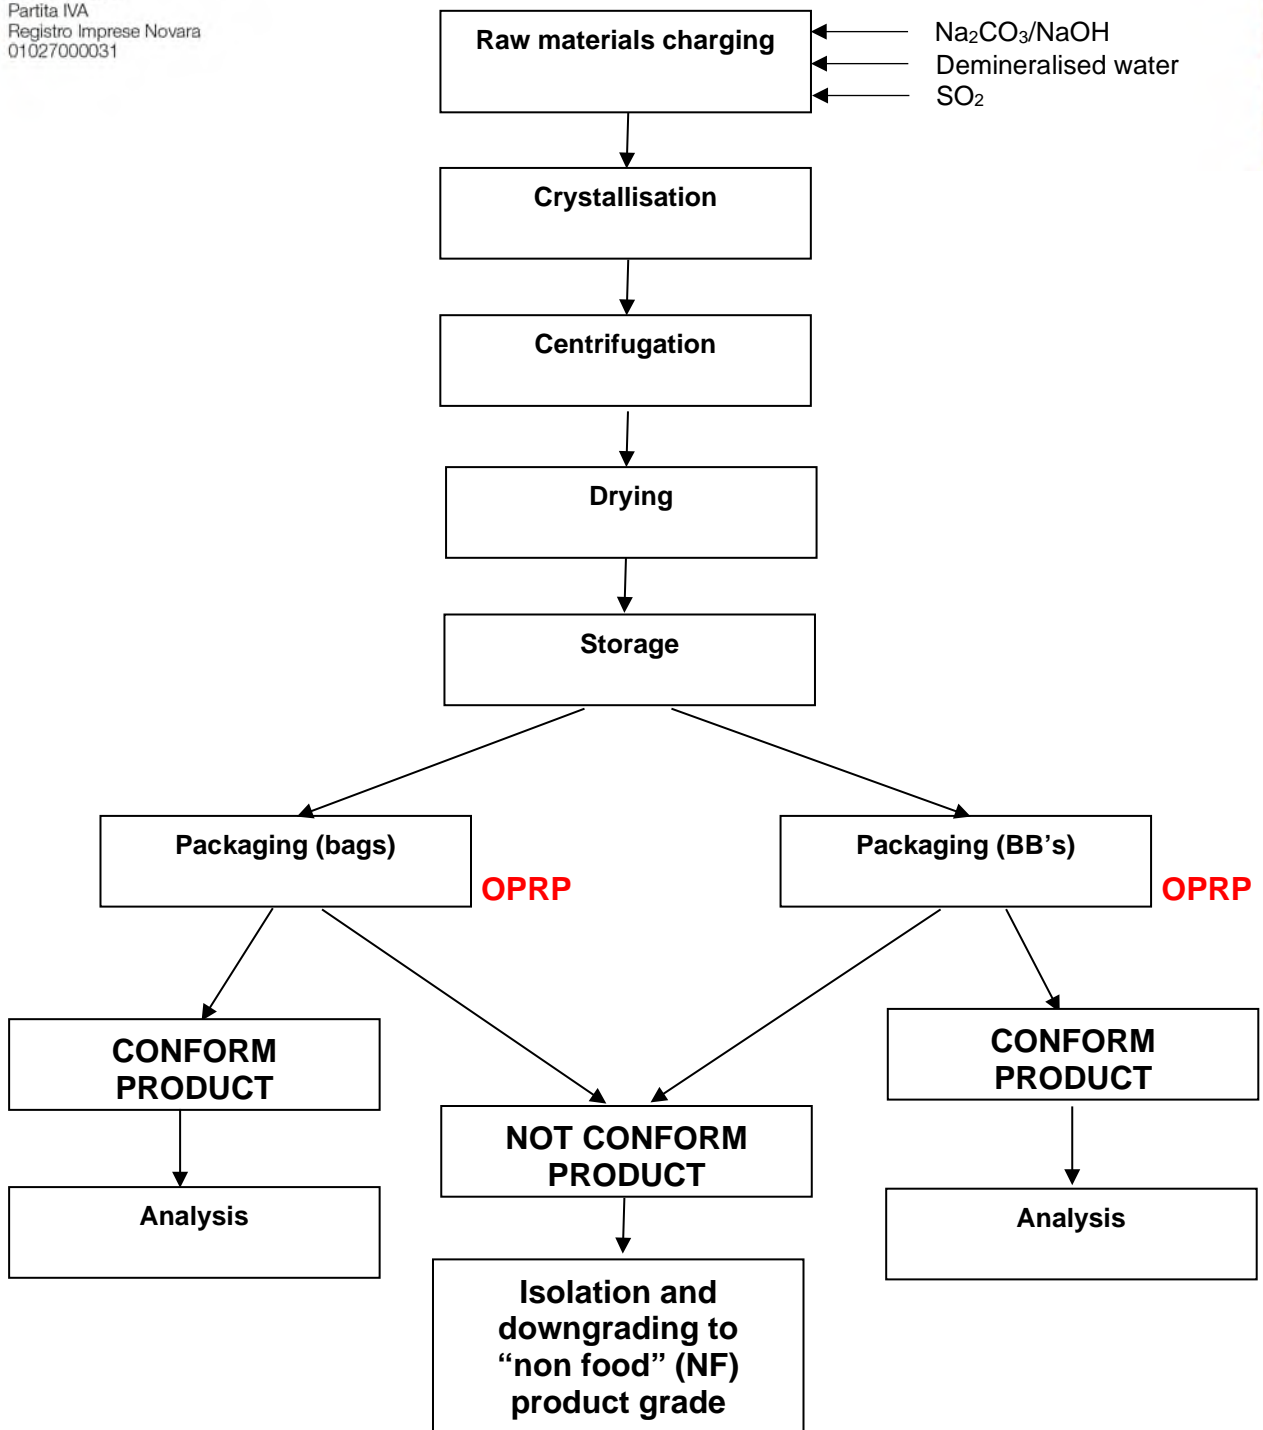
Partita IVA
Registro Imprese Novara
01027000031

Raw materials charging

$Na_2CO_3$/NaOH
Demineralised water
$SO_2$

Crystallisation

Centrifugation

Drying

Storage

Packaging (bags)

OPRP

Packaging (BB’s)

OPRP

CONFORM PRODUCT

NOT CONFORM PRODUCT

CONFORM PRODUCT

Analysis

Isolation and downgrading to “non food” (NF) product grade

Analysis